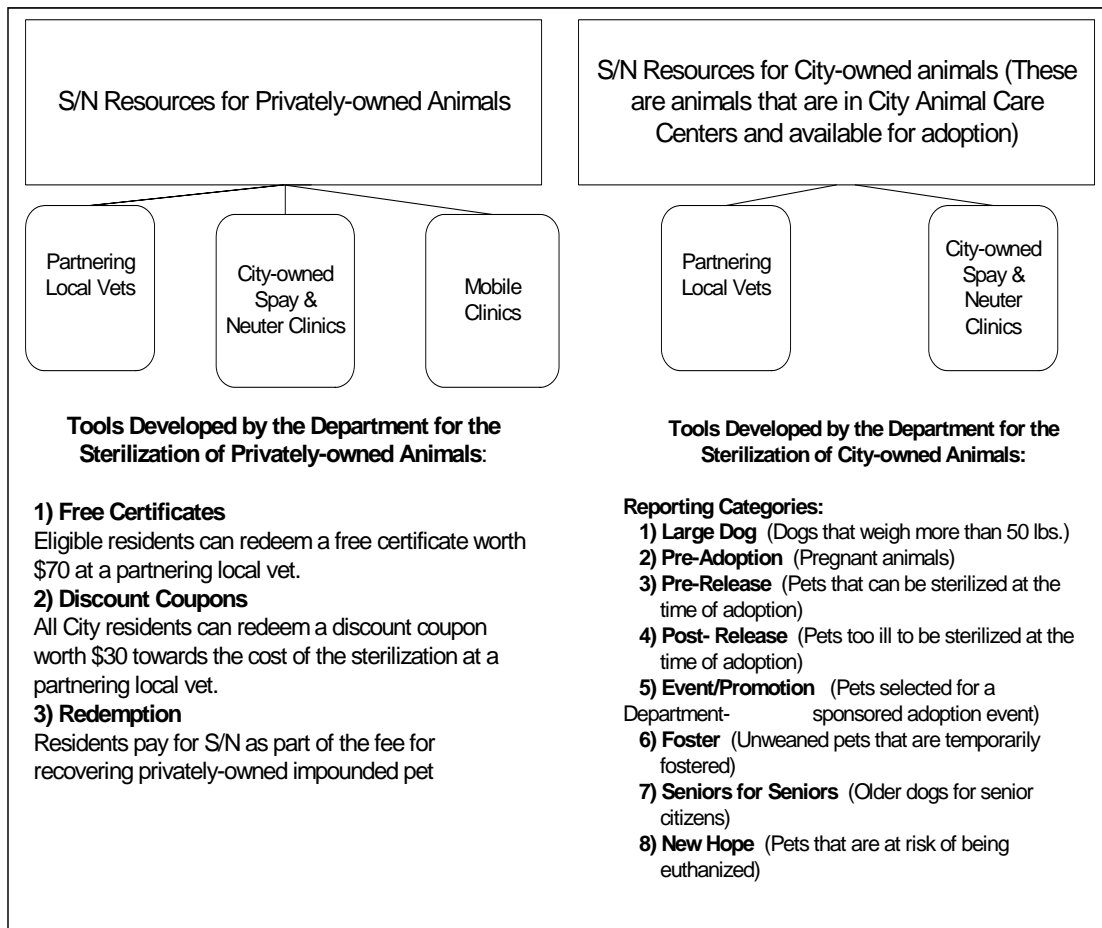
S/N Resources for Privately-owned Animals

Partnering Local Vets

City-owned Spay & Neuter Clinics

Mobile Clinics

**Tools Developed by the Department for the Sterilization of Privately-owned Animals**:

**1) Free Certificates**
Eligible residents can redeem a free certificate worth $70 at a partnering local vet.

**2) Discount Coupons**
All City residents can redeem a discount coupon worth $30 towards the cost of the sterilization at a partnering local vet.

**3) Redemption**
Residents pay for S/N as part of the fee for recovering privately-owned impounded pet

S/N Resources for City-owned animals (These are animals that are in City Animal Care Centers and available for adoption)

Partnering Local Vets

City-owned Spay & Neuter Clinics

**Tools Developed by the Department for the Sterilization of City-owned Animals:**

**Reporting Categories:**
**1) Large Dog** (Dogs that weigh more than 50 lbs.)
**2) Pre-Adoption** (Pregnant animals)
**3) Pre-Release** (Pets that can be sterilized at the time of adoption)
**4) Post- Release** (Pets too ill to be sterilized at the time of adoption)
**5) Event/Promotion** (Pets selected for a Department- sponsored adoption event)
**6) Foster** (Unweaned pets that are temporarily fostered)
**7) Seniors for Seniors** (Older dogs for senior citizens)
**8) New Hope** (Pets that are at risk of being euthanized)